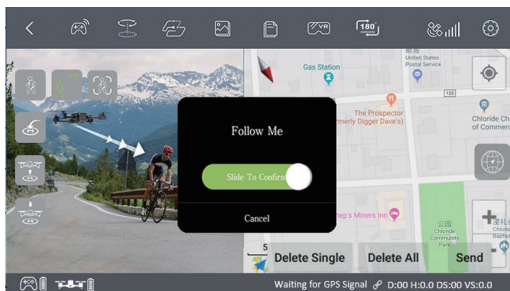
VR

180

Gas Station

United States Postal Service

The Prospector (formerly Digger Dave's)

Chloride Chamber of Commerce

Follow Me

Slide To Confirm

Cancel

Shep's Miners Inn

Chloride Community Park

5

Delete Single

Delete All

Send

Waiting for GPS Signal

D:00 H:0.0 DS:00 VS:0.0